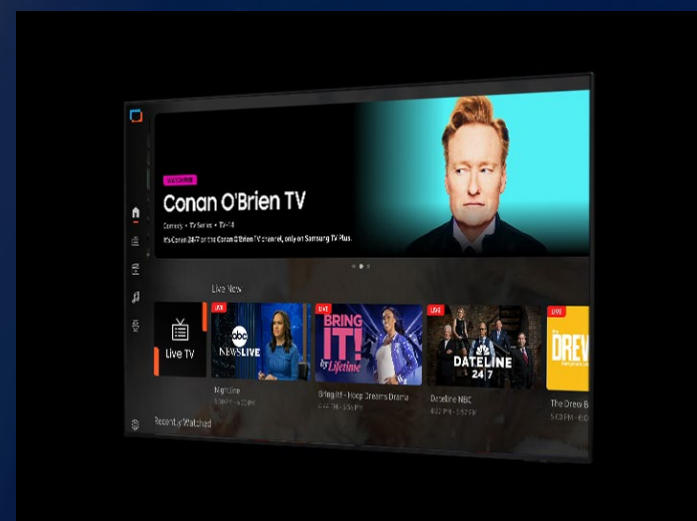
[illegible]

Conan O'Brien TV

Comedy • TV Series • TV-14

It's Conan 24/7 on the Conan O'Brien TV channel, only on Samsung TV Plus.

Live Now

Live TV

LIVE

abc NEWS LIVE

Nightline

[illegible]

LIVE

BRING IT! by Lifetime

Bring It! - Hoop Dreams Drama

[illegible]

LIVE

DATELINE 24/7

Dateline NBC

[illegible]

LIVE

DREW

The Drew B

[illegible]

Recently Watched